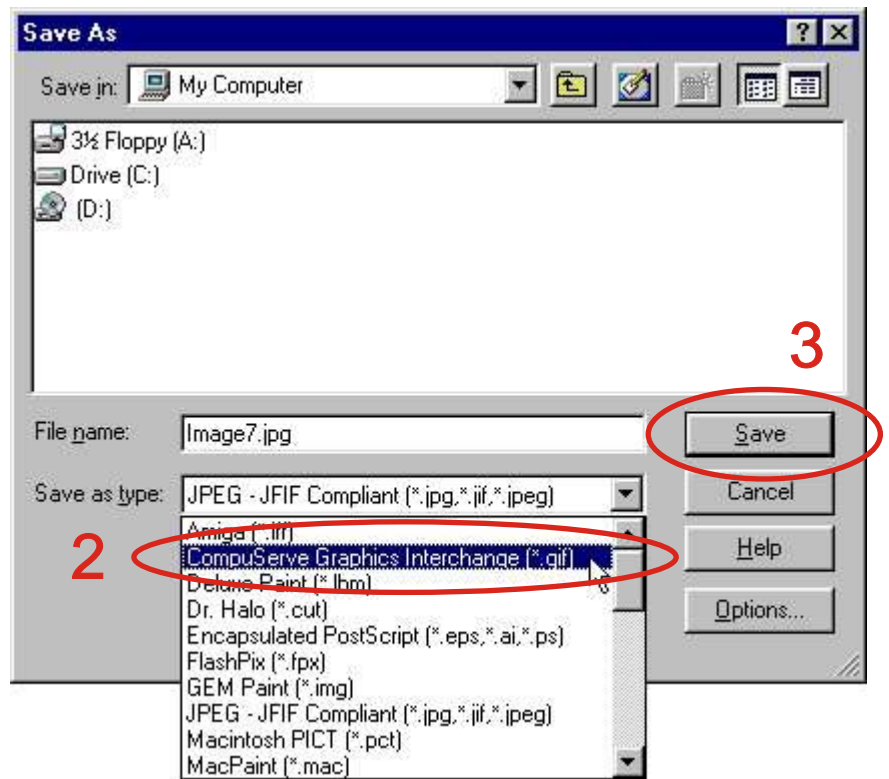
Save As

?

Save in: My Computer

3½ Floppy (A:)
Drive (C:)
(D:)

3

File name: Image7.jpg

Save

Save as type: JPEG - JFIF Compliant (*.jpg,*.jif,*.jpeg)

Cancel

Amiga (*.iff)

2

CompuServe Graphics Interchange (*.gif)

Help

Deluxe Paint (*.lbm)

Dr. Halo (*.cut)

Options...

Encapsulated PostScript (*.eps,*.ai,*.ps)
FlashPix (*.fpx)
GEM Paint (*.img)
JPEG - JFIF Compliant (*.jpg,*.jif,*.jpeg)
Macintosh PICT (*.pct)
MacPaint (*.mac)